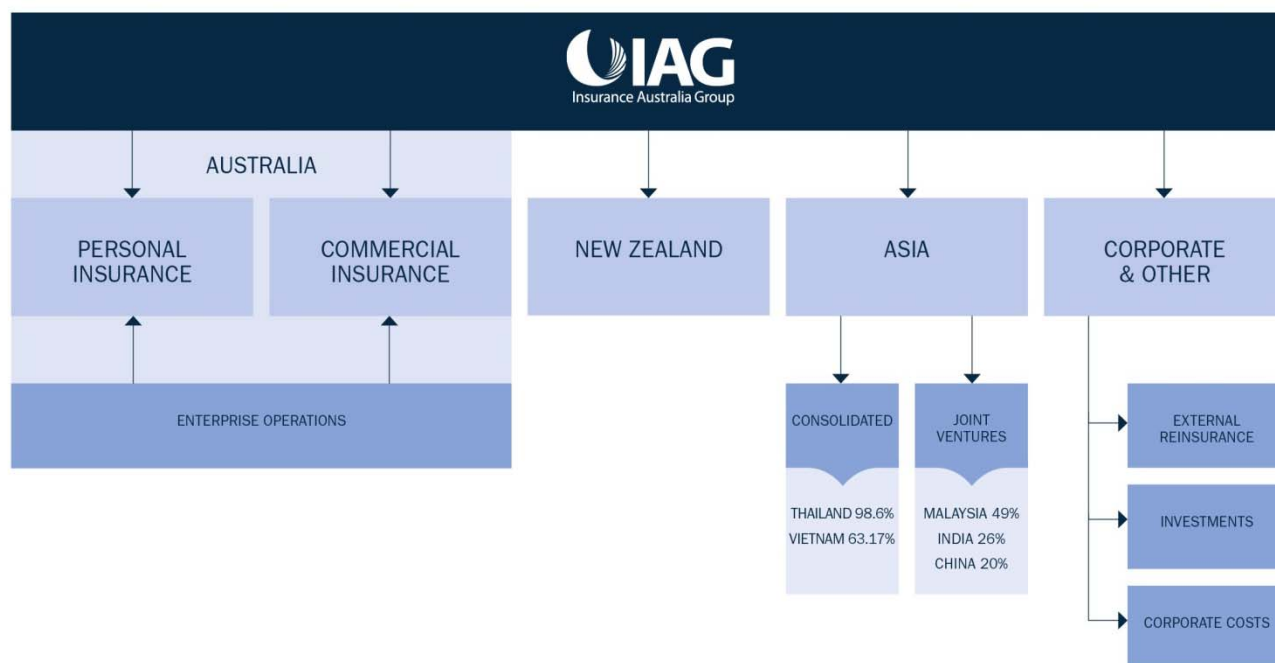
IAG
Insurance Australia Group

AUSTRALIA

PERSONAL INSURANCE

COMMERCIAL INSURANCE

ENTERPRISE OPERATIONS

NEW ZEALAND

ASIA

CONSOLIDATED

THAILAND 98.6%
VIETNAM 63.17%

JOINT VENTURES

MALAYSIA 49%
INDIA 26%
CHINA 20%

CORPORATE & OTHER

EXTERNAL REINSURANCE

INVESTMENTS

CORPORATE COSTS